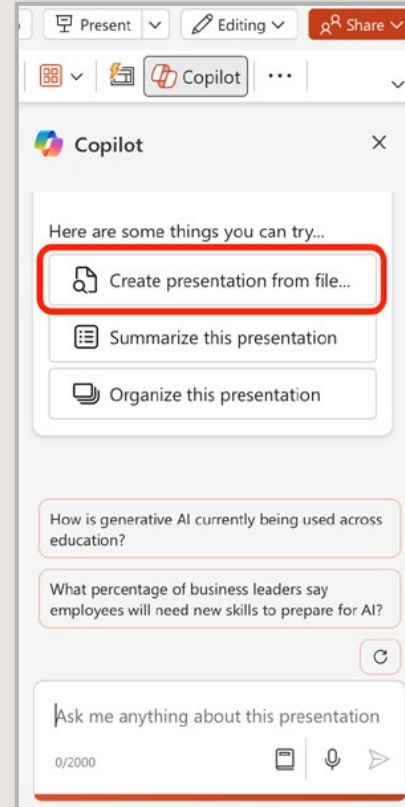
Present
Editing
Share
Copilot
···
Copilot
×
Here are some things you can try...
Create presentation from file...
Summarize this presentation
Organize this presentation
How is generative AI currently being used across education?
What percentage of business leaders say employees will need new skills to prepare for AI?
Ask me anything about this presentation
0/2000